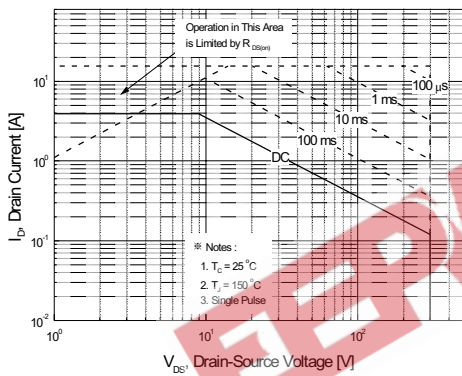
Operation in This Area is Limited by $R_{DS(on)}$

$10^1$

$10^0$

$10^{-1}$

$10^{-2}$

100 μs

1 ms

10 ms

100 ms

DC

※ Notes :

1. $T_C = 25\,^{\circ}C$

2. $T_J = 150\,^{\circ}C$

3. Single Pulse

$I_D$, Drain Current [A]

$10^0$

$10^1$

$10^2$

$V_{DS}$, Drain-Source Voltage [V]